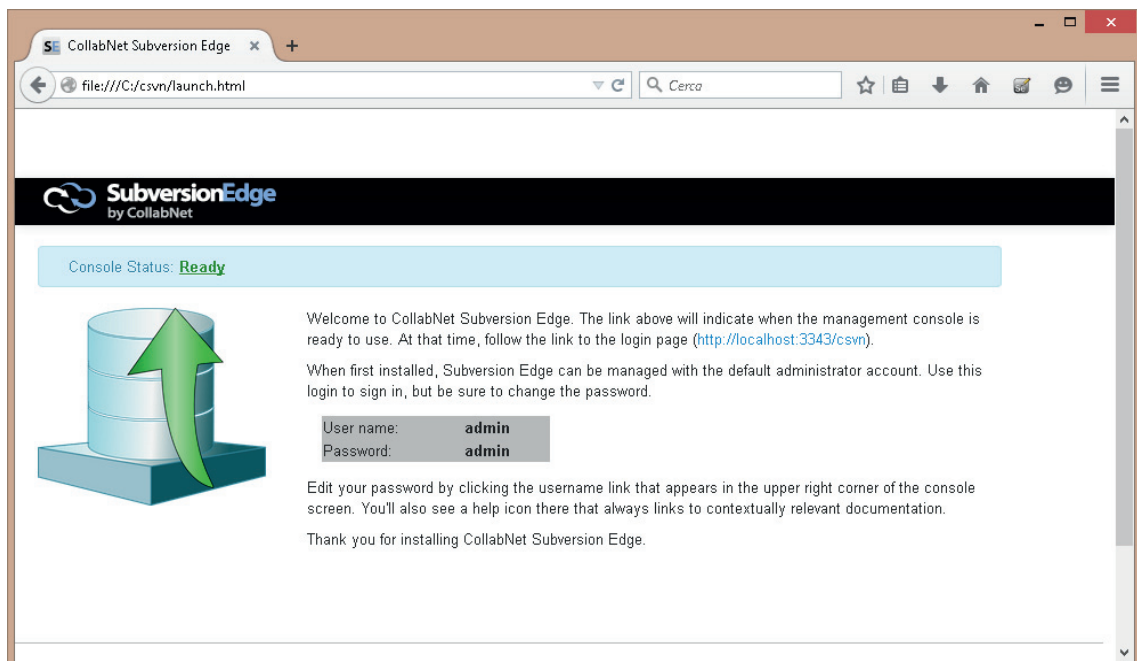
SE CollabNet Subversion Edge ×

file:///C:/csvn/launch.html

Cerca

SubversionEdge by CollabNet

Console Status: Ready

Welcome to CollabNet Subversion Edge. The link above will indicate when the management console is ready to use. At that time, follow the link to the login page (http://localhost:3343/csvn).

When first installed, Subversion Edge can be managed with the default administrator account. Use this login to sign in, but be sure to change the password.

| User name: | admin |
|---|---|
| Password: | admin |

Edit your password by clicking the username link that appears in the upper right corner of the console screen. You'll also see a help icon there that always links to contextually relevant documentation.

Thank you for installing CollabNet Subversion Edge.